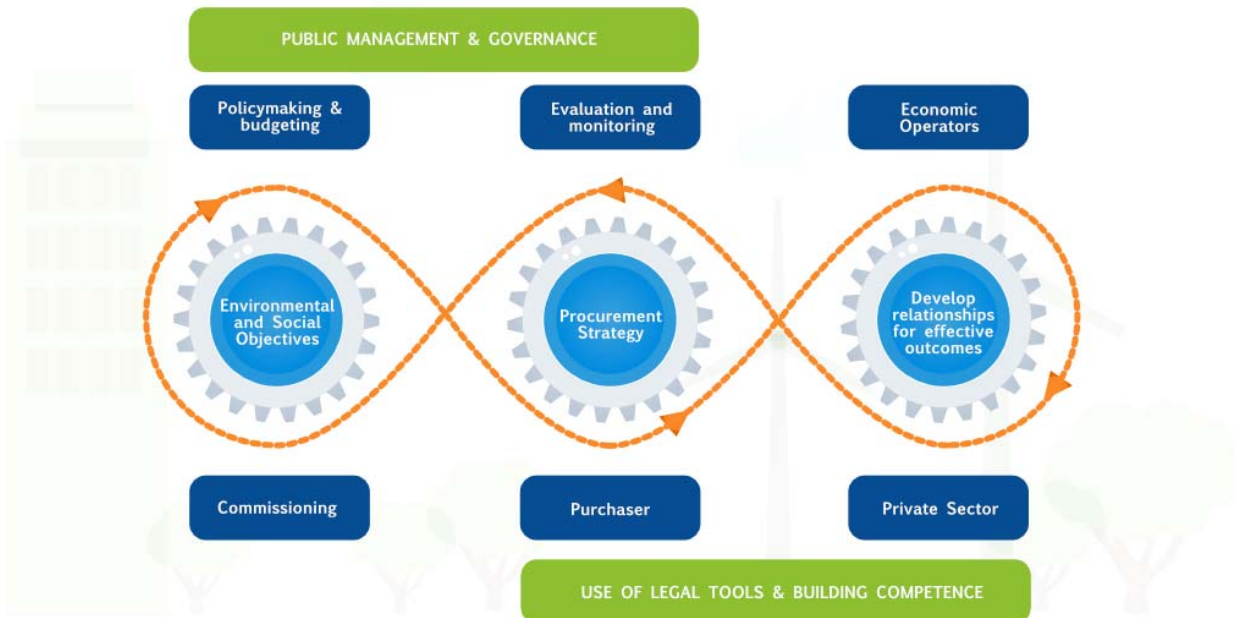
PUBLIC MANAGEMENT & GOVERNANCE

Policymaking & budgeting

Evaluation and monitoring

Economic Operators

Environmental and Social Objectives

Procurement Strategy

Develop relationships for effective outcomes

Commissioning

Purchaser

Private Sector

USE OF LEGAL TOOLS & BUILDING COMPETENCE